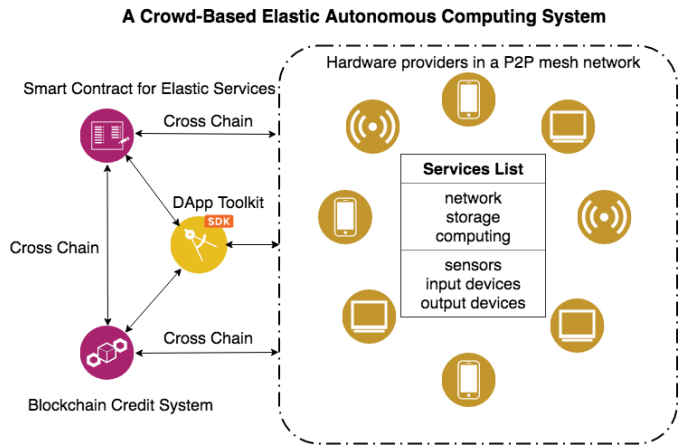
A Crowd-Based Elastic Autonomous Computing System

Smart Contract for Elastic Services

Cross Chain

DApp Toolkit

SDK

Cross Chain

Cross Chain

Blockchain Credit System

Hardware providers in a P2P mesh network

| Services List |
|---|
| network storage computing |
| sensors input devices output devices |